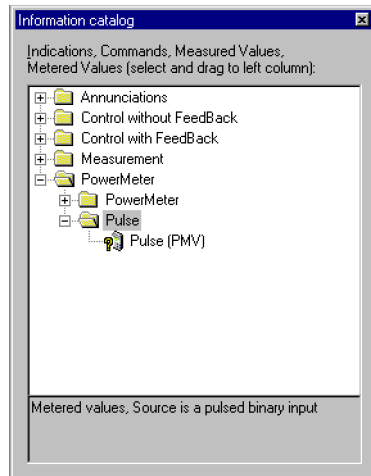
Information catalog

Indications, Commands, Measured Values, Metered Values (select and drag to left column):

Annunciations
Control without FeedBack
Control with FeedBack
Measurement
PowerMeter
PowerMeter
Pulse
Pulse (PMV)

Metered values, Source is a pulsed binary input